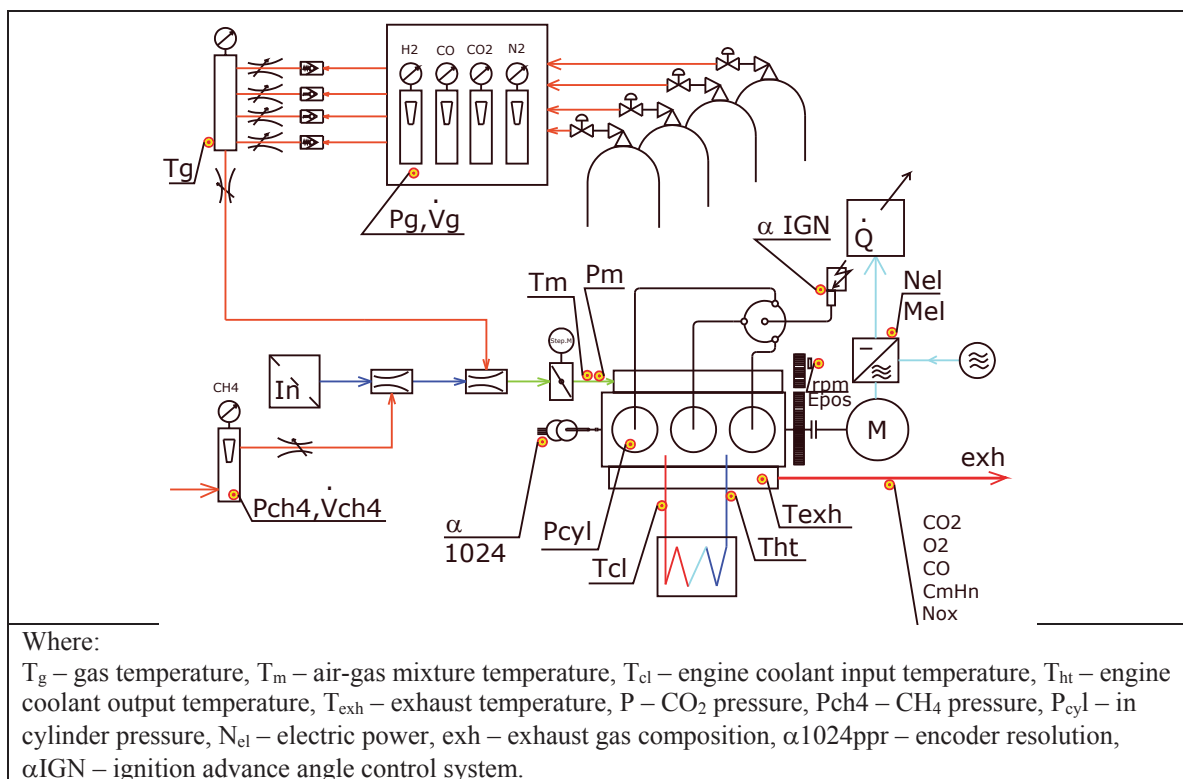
H2 CO CO2 N2

Tg

$P_g, \dot{V}_g$

α IGN

$\dot{Q}$

Tm Pm

Nel
Mel

Step.M

In

CH4

rpm
Epos

M

exh

$P_{ch4}, \dot{V}_{ch4}$

α
1024

Pcyl

Tcl

Tht

Texh

CO2
O2
CO
CmHn
Nox

Where:
$T_g$ – gas temperature, $T_m$ – air-gas mixture temperature, $T_{cl}$ – engine coolant input temperature, $T_{ht}$ – engine coolant output temperature, $T_{exh}$ – exhaust temperature, P – $CO_2$ pressure, Pch4 – $CH_4$ pressure, $P_{cyl}$ – in cylinder pressure, $N_{el}$ – electric power, exh – exhaust gas composition, α1024ppr – encoder resolution, αIGN – ignition advance angle control system.